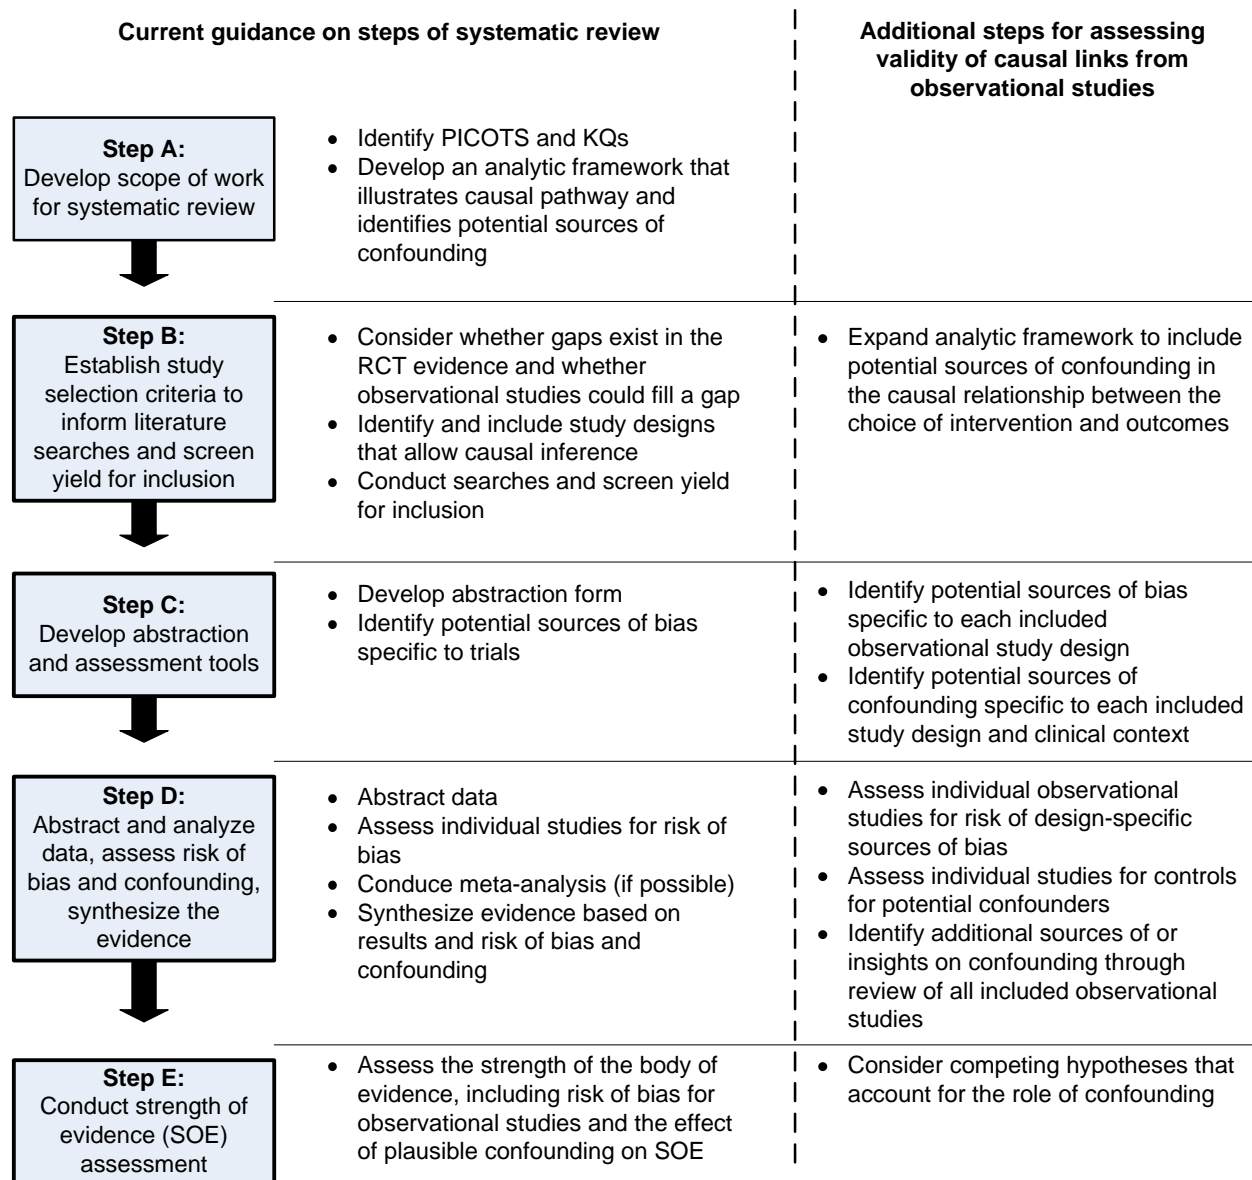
Current guidance on steps of systematic review

Additional steps for assessing validity of causal links from observational studies

Step A:
Develop scope of work for systematic review

- Identify PICOTS and KQs
- Develop an analytic framework that illustrates causal pathway and identifies potential sources of confounding

Step B:
Establish study selection criteria to inform literature searches and screen yield for inclusion

- Consider whether gaps exist in the RCT evidence and whether observational studies could fill a gap
- Identify and include study designs that allow causal inference
- Conduct searches and screen yield for inclusion

- Expand analytic framework to include potential sources of confounding in the causal relationship between the choice of intervention and outcomes

Step C:
Develop abstraction and assessment tools

- Develop abstraction form
- Identify potential sources of bias specific to trials

- Identify potential sources of bias specific to each included observational study design
- Identify potential sources of confounding specific to each included study design and clinical context

Step D:
Abstract and analyze data, assess risk of bias and confounding, synthesize the evidence

- Abstract data
- Assess individual studies for risk of bias
- Conduce meta-analysis (if possible)
- Synthesize evidence based on results and risk of bias and confounding

- Assess individual observational studies for risk of design-specific sources of bias
- Assess individual studies for controls for potential confounders
- Identify additional sources of or insights on confounding through review of all included observational studies

Step E:
Conduct strength of evidence (SOE) assessment

- Assess the strength of the body of evidence, including risk of bias for observational studies and the effect of plausible confounding on SOE

- Consider competing hypotheses that account for the role of confounding